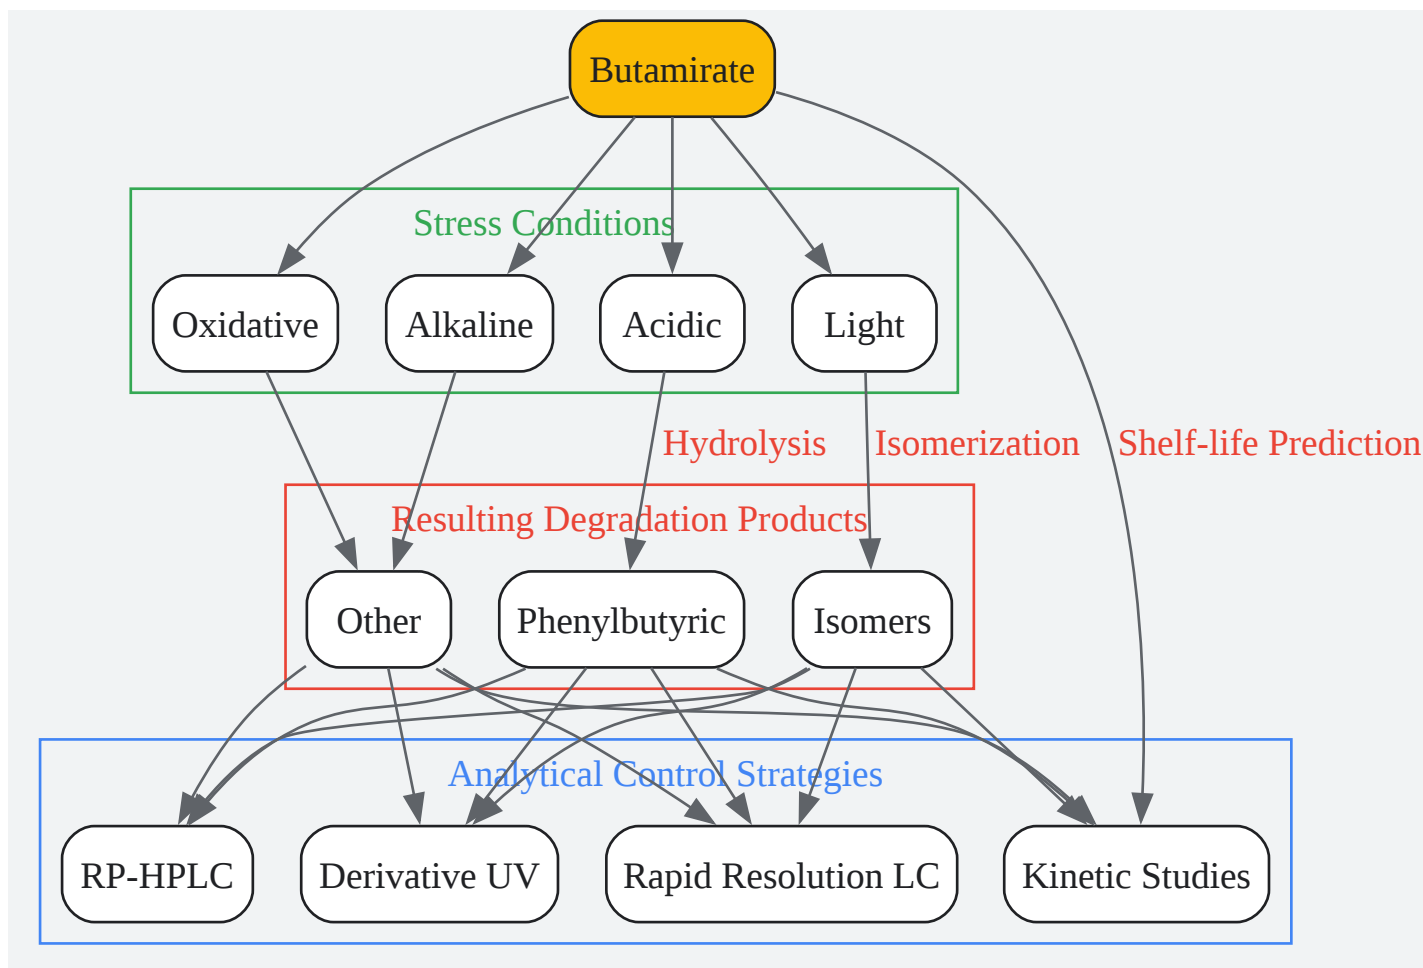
Butamirate

Stress Conditions

Oxidative

Alkaline

Acidic

Light

Hydrolysis

Isomerization

Shelf-life Prediction

Resulting Degradation Products

Other

Phenylbutyric

Isomers

Analytical Control Strategies

RP-HPLC

Derivative UV

Rapid Resolution LC

Kinetic Studies